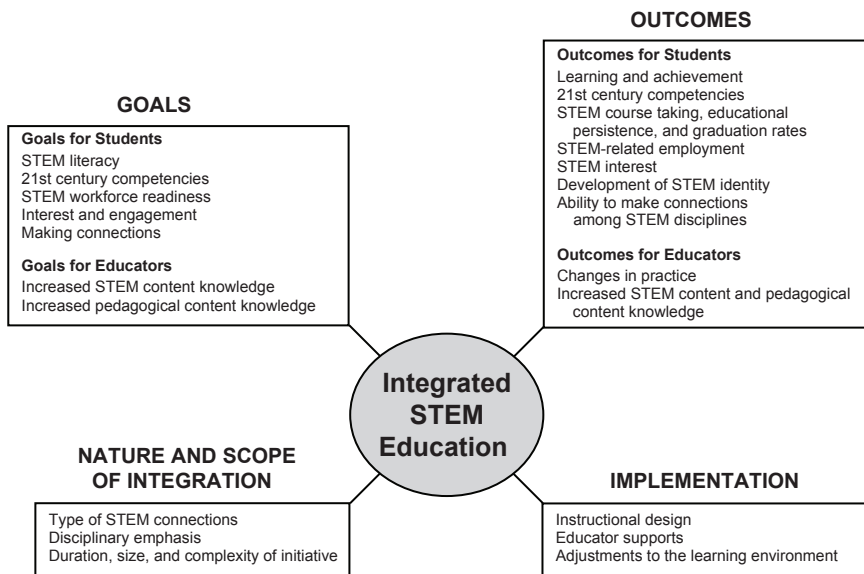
GOALS

Goals for Students
STEM literacy
21st century competencies
STEM workforce readiness
Interest and engagement
Making connections

Goals for Educators
Increased STEM content knowledge
Increased pedagogical content knowledge

OUTCOMES

Outcomes for Students
Learning and achievement
21st century competencies
STEM course taking, educational persistence, and graduation rates
STEM-related employment
STEM interest
Development of STEM identity
Ability to make connections among STEM disciplines

Outcomes for Educators
Changes in practice
Increased STEM content and pedagogical content knowledge

Integrated STEM Education

NATURE AND SCOPE OF INTEGRATION

Type of STEM connections
Disciplinary emphasis
Duration, size, and complexity of initiative

IMPLEMENTATION

Instructional design
Educator supports
Adjustments to the learning environment